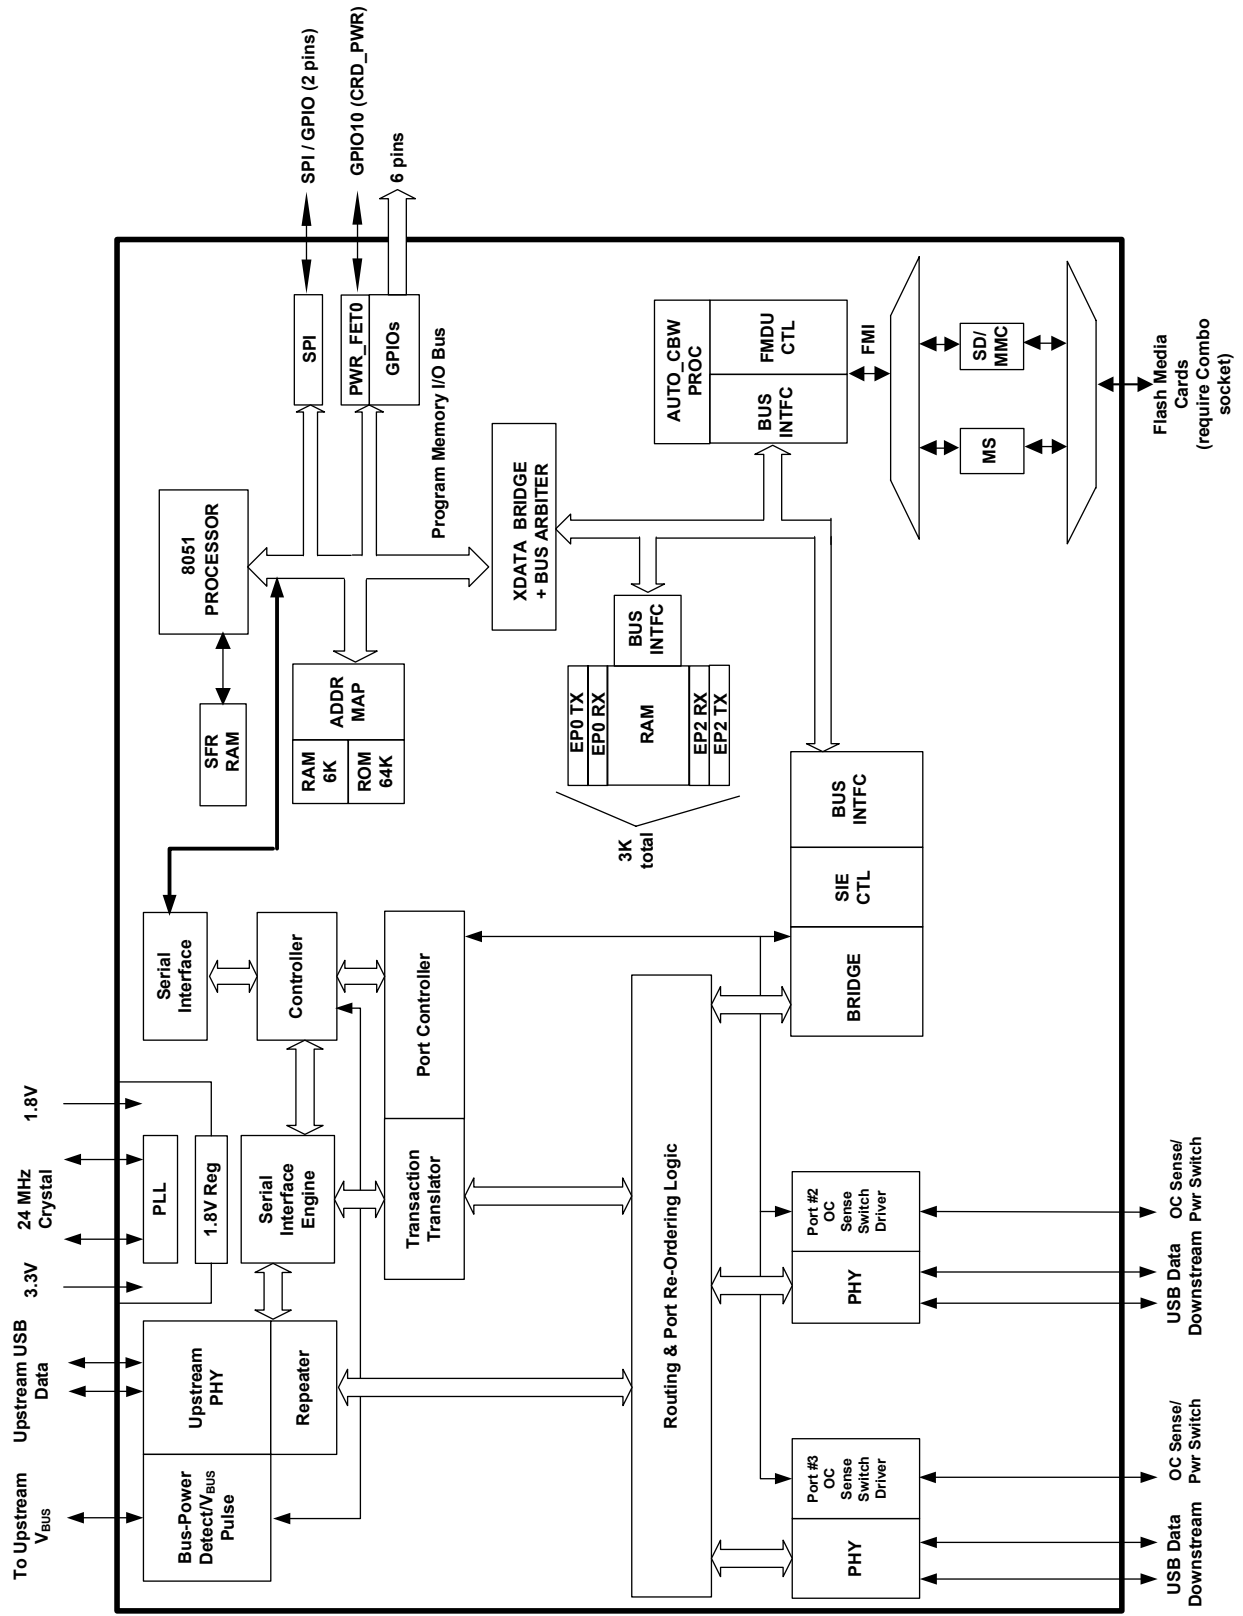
SPI / GPIO (2 pins)
GPIO10 (CRD_PWR)
6 pins

SPI
PWR_FET0
GPIOs
Program Memory I/O Bus

AUTO_CBW PROC
FMDU CTL
BUS INTFC
FMI
SD/ MMC
MS
Flash Media Cards (require Combo socket)

8051 PROCESSOR
SFR RAM
ADDR MAP
RAM 6K
ROM 64K
XDATA BRIDGE + BUS ARBITER
BUS INTFC
EP0 TX
EP0 RX
RAM
EP2 RX
EP2 TX
3K total

BUS INTFC
SIE CTL
BRIDGE

Serial Interface
Controller
Port Controller
Transaction Translator
Routing & Port Re-Ordering Logic

1.8V
24 MHz Crystal
3.3V
PLL
1.8V Reg
Serial Interface Engine

Upstream USB Data
Upstream PHY
Repeater
To Upstream $V_{BUS}$
Bus-Power Detect/$V_{BUS}$ Pulse

Port #2 OC Sense Switch Driver
PHY
OC Sense/ Pwr Switch
USB Data Downstream

Port #3 OC Sense Switch Driver
PHY
OC Sense/ Pwr Switch
USB Data Downstream